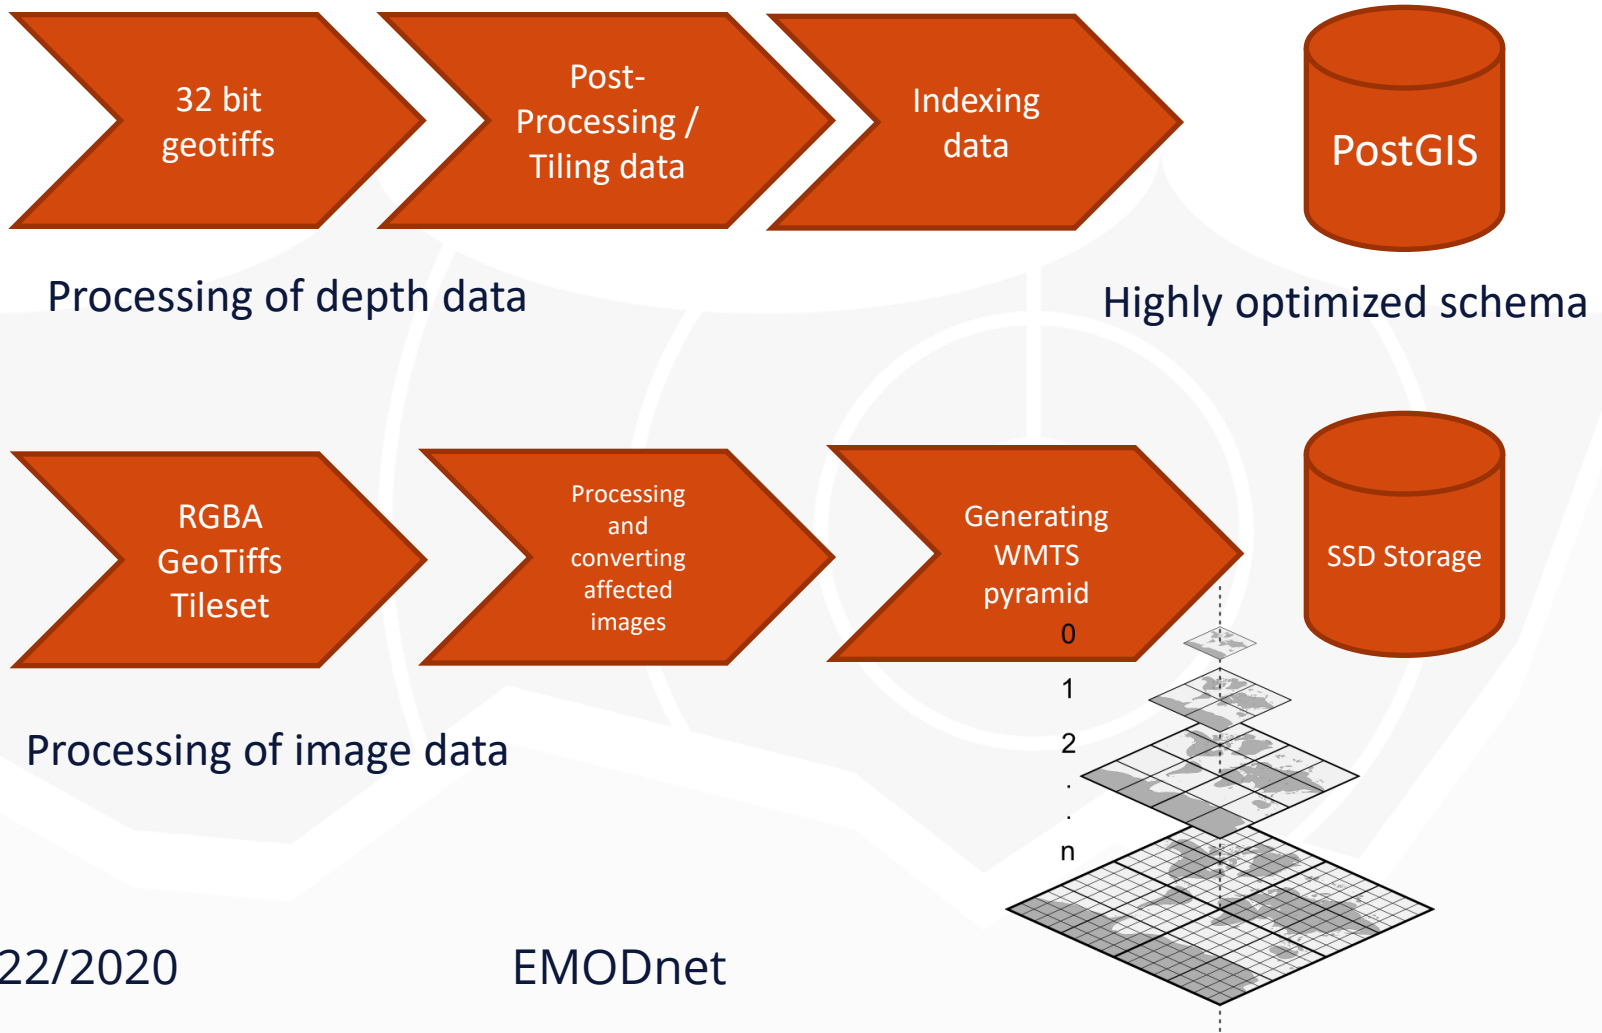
32 bit geotiffs

Post-Processing / Tiling data

Indexing data

PostGIS

Processing of depth data

Highly optimized schema

RGBA GeoTiffs Tileset

Processing and converting affected images

Generating WMTS pyramid

SSD Storage

0

1

2

.

.

n

Processing of image data

22/2020

EMODnet